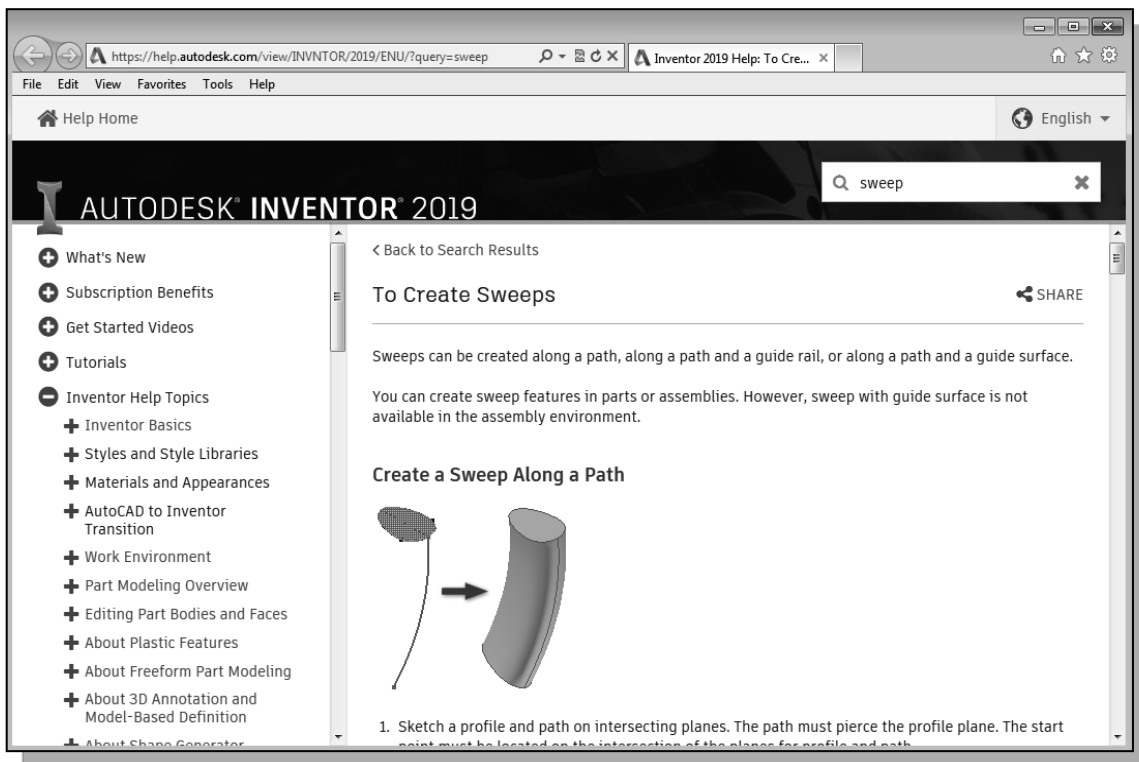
https://help.autodesk.com/view/INVNTOR/2019/ENU/?query=sweep

Inventor 2019 Help: To Cre... ×

File Edit View Favorites Tools Help

Help Home

English

AUTODESK® INVENTOR® 2019

sweep

What's New

Subscription Benefits

Get Started Videos

Tutorials

Inventor Help Topics

Inventor Basics

Styles and Style Libraries

Materials and Appearances

AutoCAD to Inventor Transition

Work Environment

Part Modeling Overview

Editing Part Bodies and Faces

About Plastic Features

About Freeform Part Modeling

About 3D Annotation and Model-Based Definition

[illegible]

< Back to Search Results

To Create Sweeps

SHARE

Sweeps can be created along a path, along a path and a guide rail, or along a path and a guide surface.

You can create sweep features in parts or assemblies. However, sweep with guide surface is not available in the assembly environment.

Create a Sweep Along a Path

1. Sketch a profile and path on intersecting planes. The path must pierce the profile plane. The start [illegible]